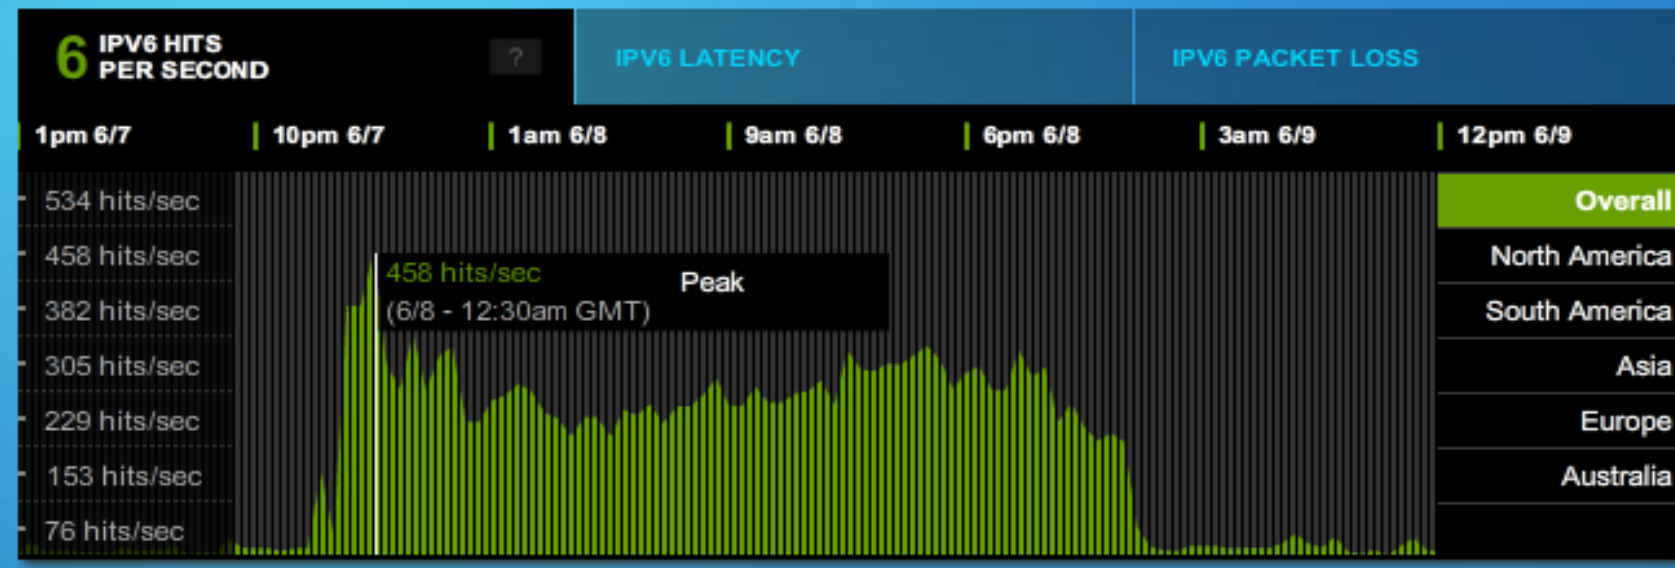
6 IPV6 HITS PER SECOND

?

IPV6 LATENCY

IPV6 PACKET LOSS

1pm 6/7
10pm 6/7
1am 6/8
9am 6/8
6pm 6/8
3am 6/9
12pm 6/9

534 hits/sec
458 hits/sec
382 hits/sec
305 hits/sec
229 hits/sec
153 hits/sec
76 hits/sec

458 hits/sec
(6/8 - 12:30am GMT)
Peak

Overall
North America
South America
Asia
Europe
Australia